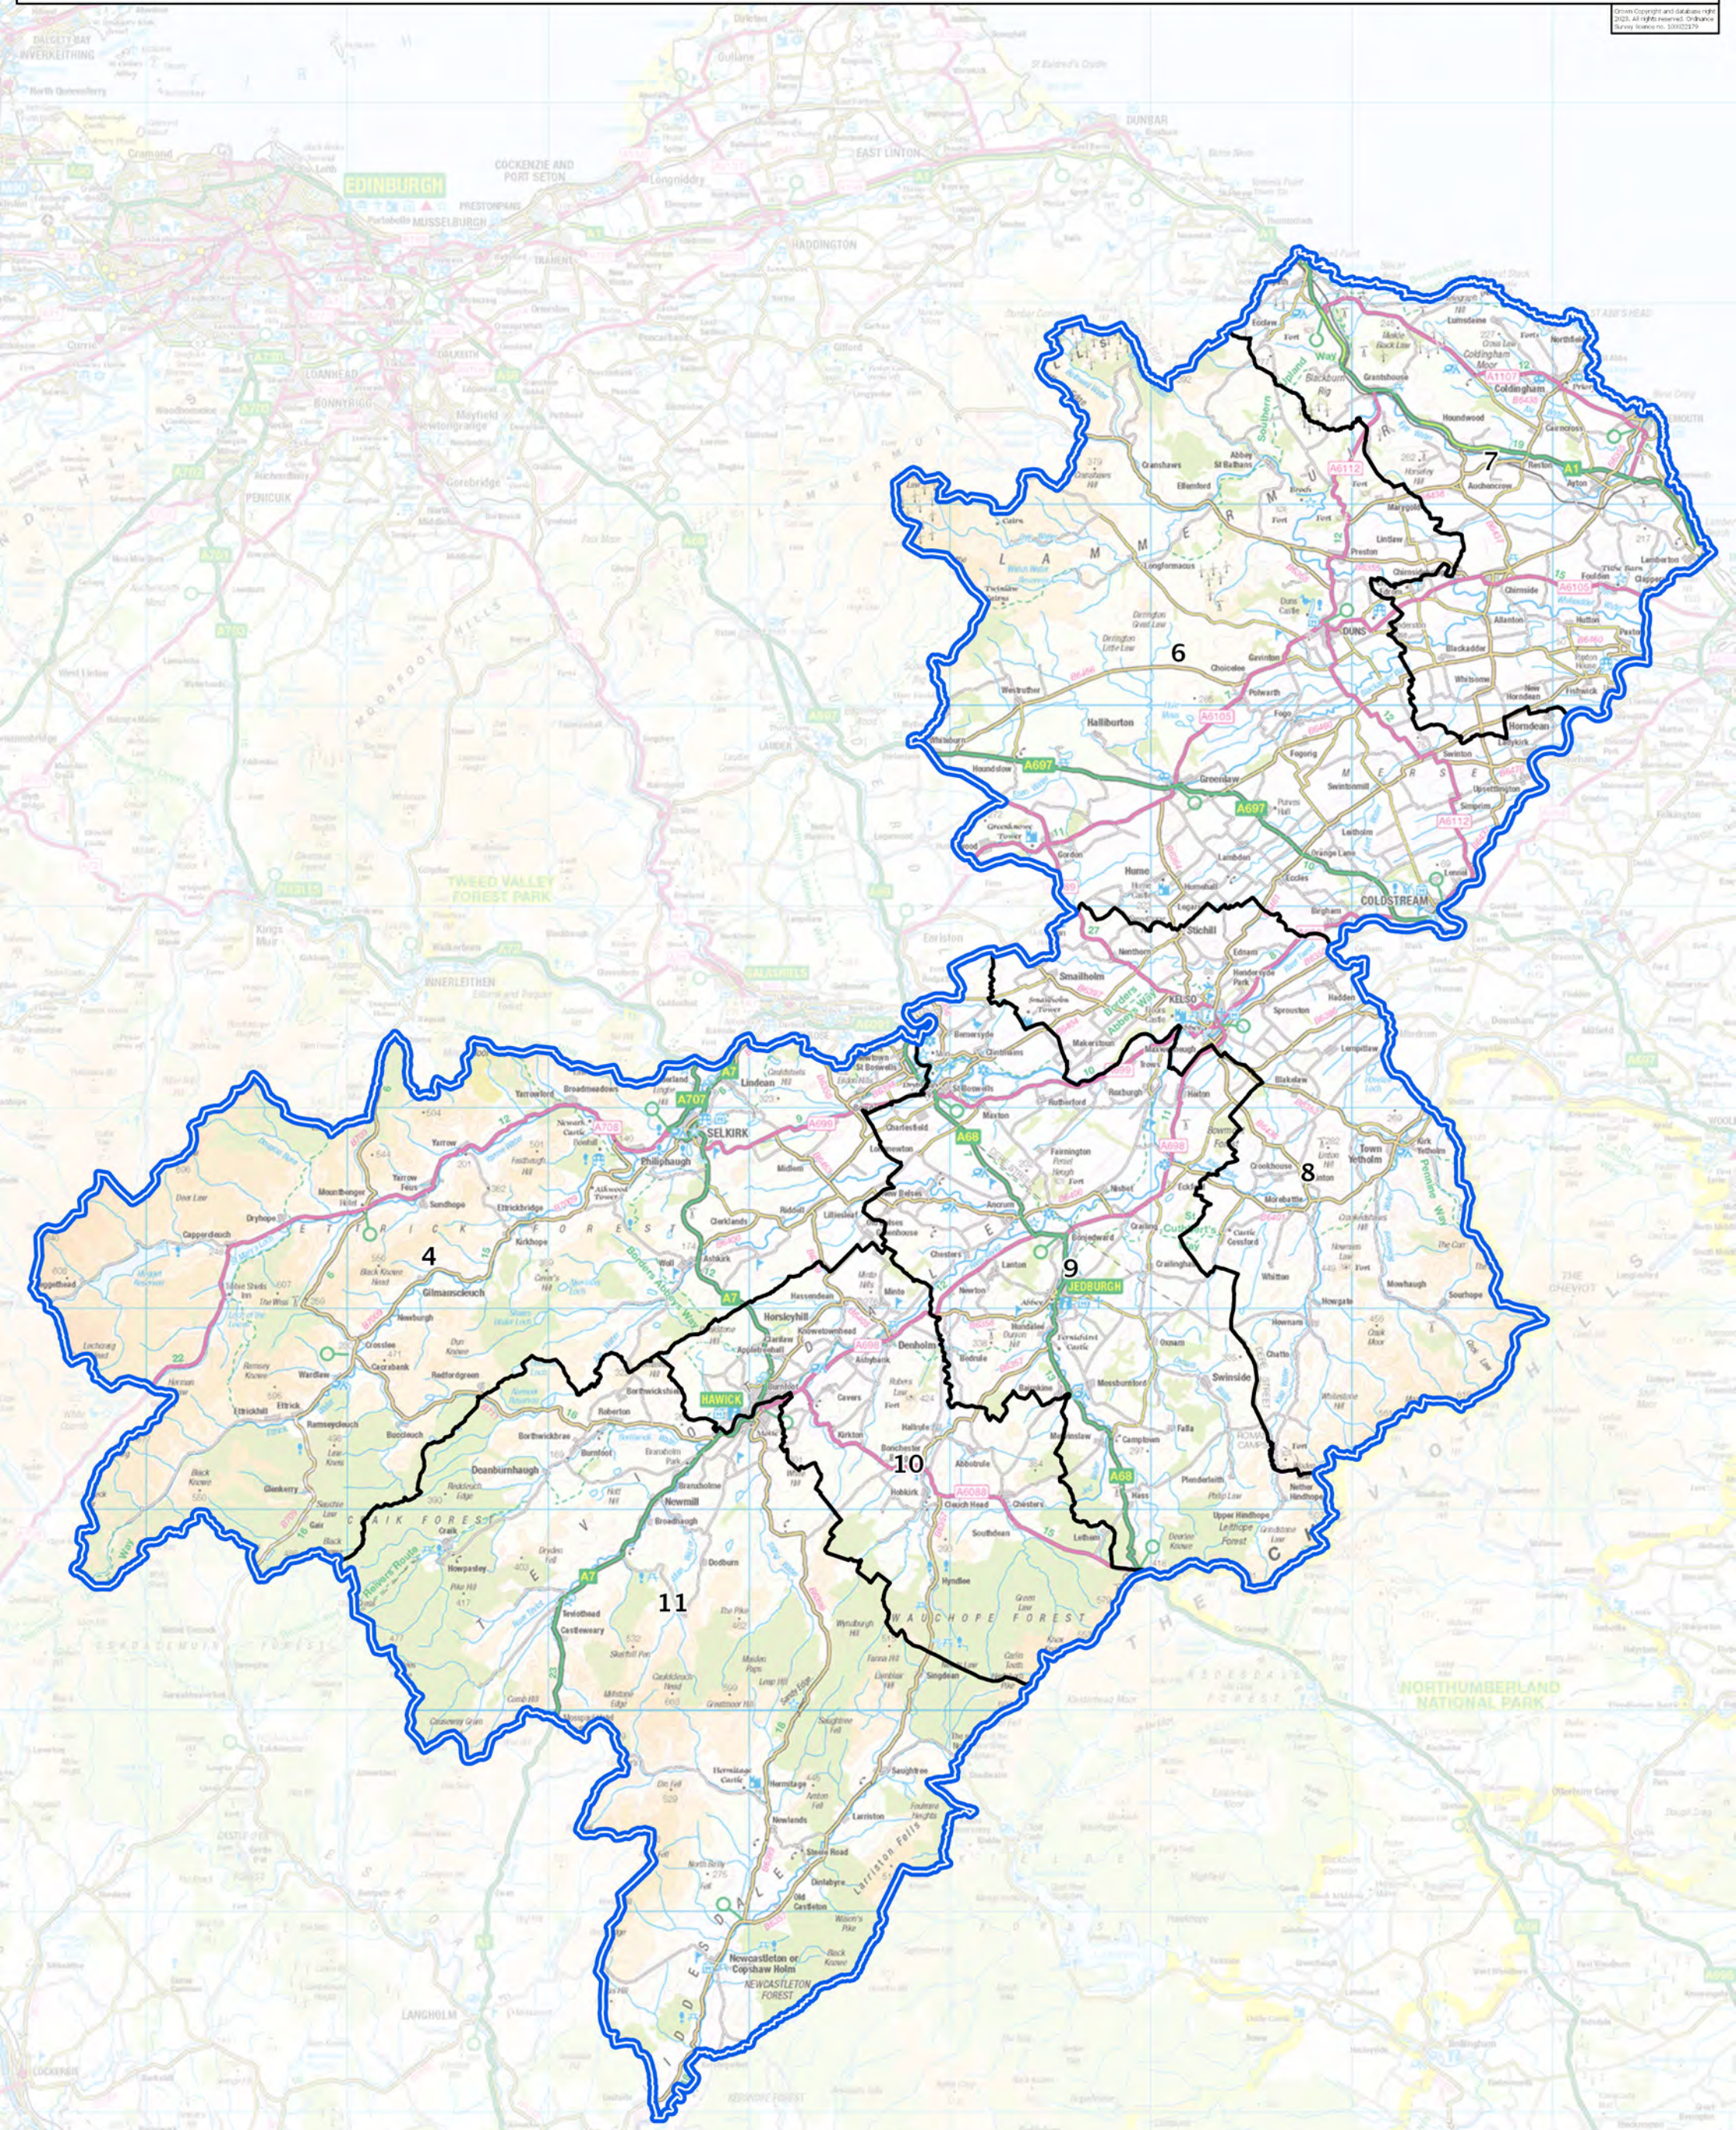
Crown Copyright and database right 2023. All rights reserved. Ordnance Survey licence no. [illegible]

EDINBURGH
COCKENZIE AND PORT SETON
PRESTONPANS
MUSSELBURGH
EAST LINTON
DUNBAR
HADDINGTON
DALKEITH
LOANHEAD
BONNYRIGG
PENICUIK
TWEED VALLEY FOREST PARK
GALASHIELS
INNERLEITHEN
SELKIRK
HAWICK
JEDBURGH
KELSO
DUNS
COLDSTREAM
Coldingham
Eyemouth
Greenlaw
Lauder
Earlston
Yarrow
Philiphaugh
Lindean
Newmill
Newcastleton or Copshaw Holm
NEWCASTLETON FOREST
LANGHOLM
WAUCHOPE FOREST
CRAIK FOREST
NORTHUMBERLAND NATIONAL PARK
THE CHEVIOT HILLS
Town Yetholm
Swinton
Ayton
Chirnside
Lammermuir
Stichill
Ednam
Smailholm
4
6
7
8
9
10
11
A1
A68
A7
A697
A6105
A6112
A698
A699
A707
A708
A6088
A1107